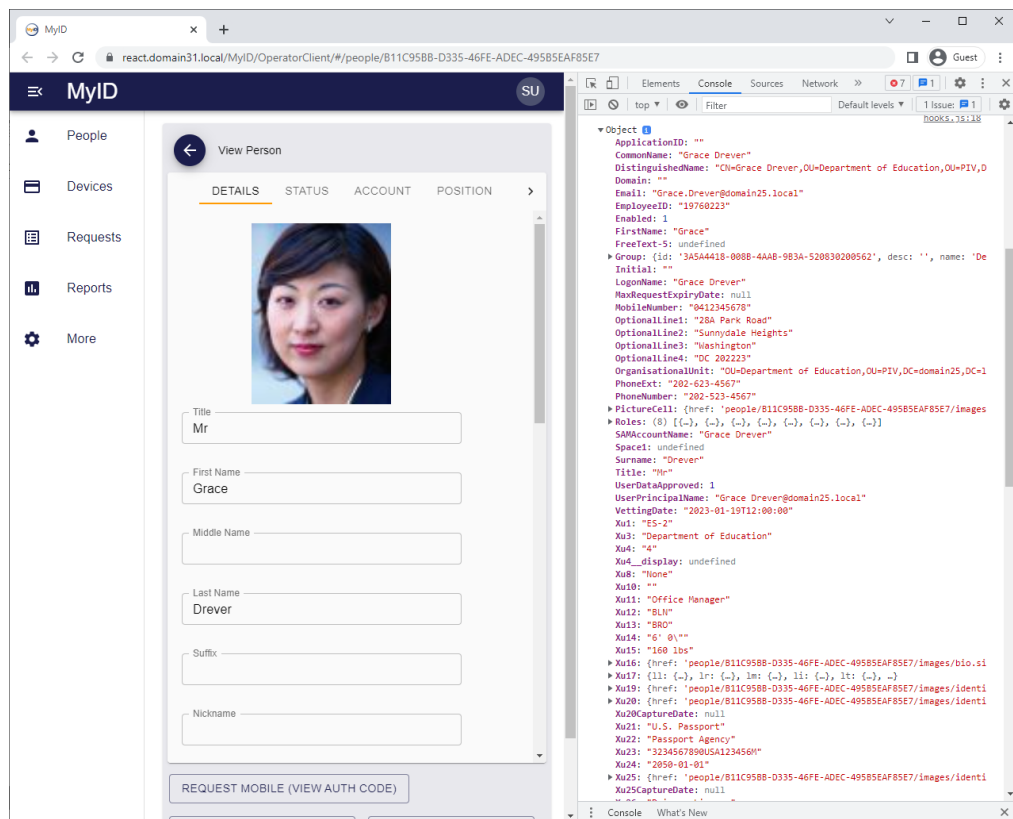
MyID
react.domain31.local/MyID/OperatorClient/#/people/B11C95BB-D335-46FE-ADEC-495B5EAF85E7
Guest

MyID
SU
People
Devices
Requests
Reports
More

View Person
DETAILS STATUS ACCOUNT POSITION

Title
Mr
First Name
Grace
Middle Name
Last Name
Drever
Suffix
Nickname

REQUEST MOBILE (VIEW AUTH CODE)

Elements Console Sources Network » 7 1
top Filter Default levels 1 Issue: 1
hooks.js:18
▾Object
ApplicationID: ""
CommonName: "Grace Drever"
DistinguishedName: "CN=Grace Drever,OU=Department of Education,OU=PIV,D
Domain: ""
Email: "Grace.Drever@domain25.local"
EmployeeID: "19760223"
Enabled: 1
FirstName: "Grace"
FreeText-5: undefined
▸Group: {id: '3A5A4418-008B-4AAB-9B3A-520830200562', desc: '', name: 'De
Initial: ""
LogonName: "Grace Drever"
MaxRequestExpiryDate: null
MobileNumber: "0412345678"
OptionalLine1: "28A Park Road"
OptionalLine2: "Sunnydale Heights"
OptionalLine3: "Washington"
OptionalLine4: "DC 202223"
OrganisationalUnit: "OU=Department of Education,OU=PIV,DC=domain25,DC=l
PhoneExt: "202-623-4567"
PhoneNumber: "202-523-4567"
▸PictureCell: {href: 'people/B11C95BB-D335-46FE-ADEC-495B5EAF85E7/images
▸Roles: (8) [{…}, {…}, {…}, {…}, {…}, {…}, {…}, {…}]
SAMAccountName: "Grace Drever"
Space1: undefined
Surname: "Drever"
Title: "Mr"
UserDataApproved: 1
UserPrincipalName: "Grace Drever@domain25.local"
VettingDate: "2023-01-19T12:00:00"
Xu1: "ES-2"
Xu3: "Department of Education"
Xu4: "4"
Xu4__display: undefined
Xu8: "None"
Xu10: ""
Xu11: "Office Manager"
Xu12: "BLN"
Xu13: "BRO"
Xu14: "6' 0\""
Xu15: "160 lbs"
▸Xu16: {href: 'people/B11C95BB-D335-46FE-ADEC-495B5EAF85E7/images/bio.si
▸Xu17: {ll: {…}, lr: {…}, lm: {…}, li: {…}, lt: {…}, …}
▸Xu19: {href: 'people/B11C95BB-D335-46FE-ADEC-495B5EAF85E7/images/identi
▸Xu20: {href: 'people/B11C95BB-D335-46FE-ADEC-495B5EAF85E7/images/identi
Xu20CaptureDate: null
Xu21: "U.S. Passport"
Xu22: "Passport Agency"
Xu23: "3234567890USA123456M"
Xu24: "2050-01-01"
▸Xu25: {href: 'people/B11C95BB-D335-46FE-ADEC-495B5EAF85E7/images/identi
Xu25CaptureDate: null
Console What's New